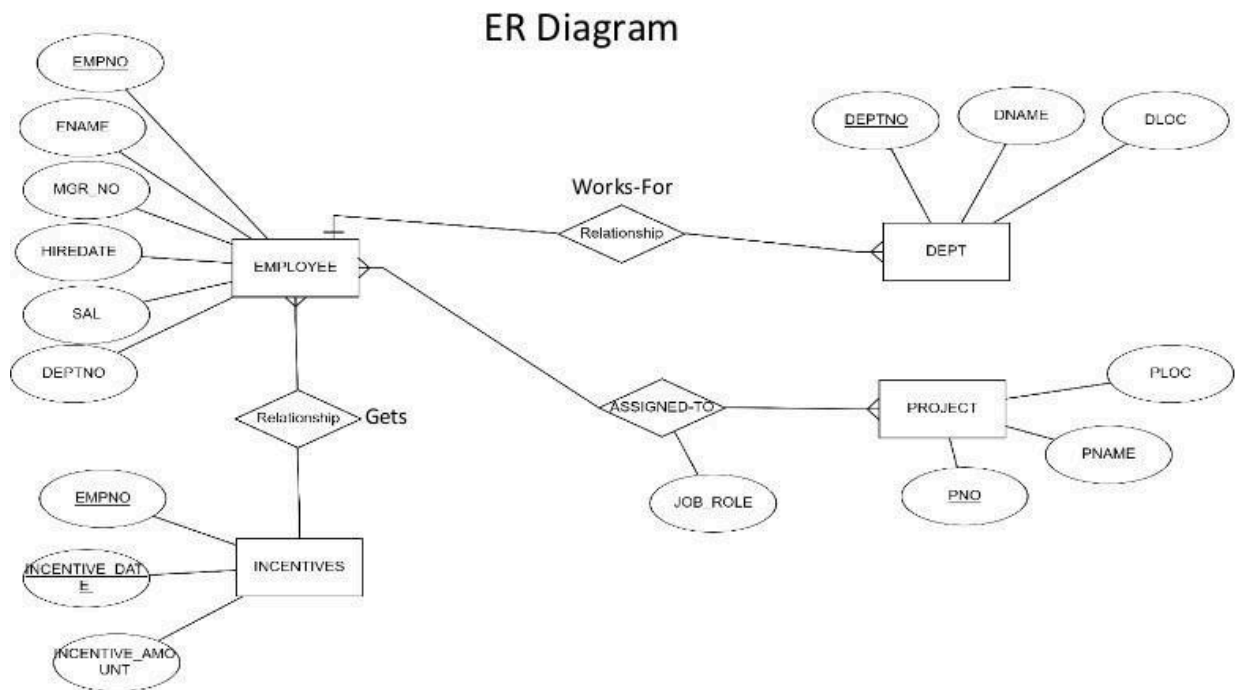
ER Diagram

EMPNO

FNAME

MGR_NO

HIREDATE

SAL

DEPTNO

EMPLOYEE

Works-For

Relationship

DEPTNO

DNAME

DLOC

DEPT

Relationship

Gets

ASSIGNED-TO

JOB_ROLE

PROJECT

PLOC

PNAME

PNO

EMPNO

INCENTIVE_DATE

INCENTIVES

INCENTIVE_AMOUNT